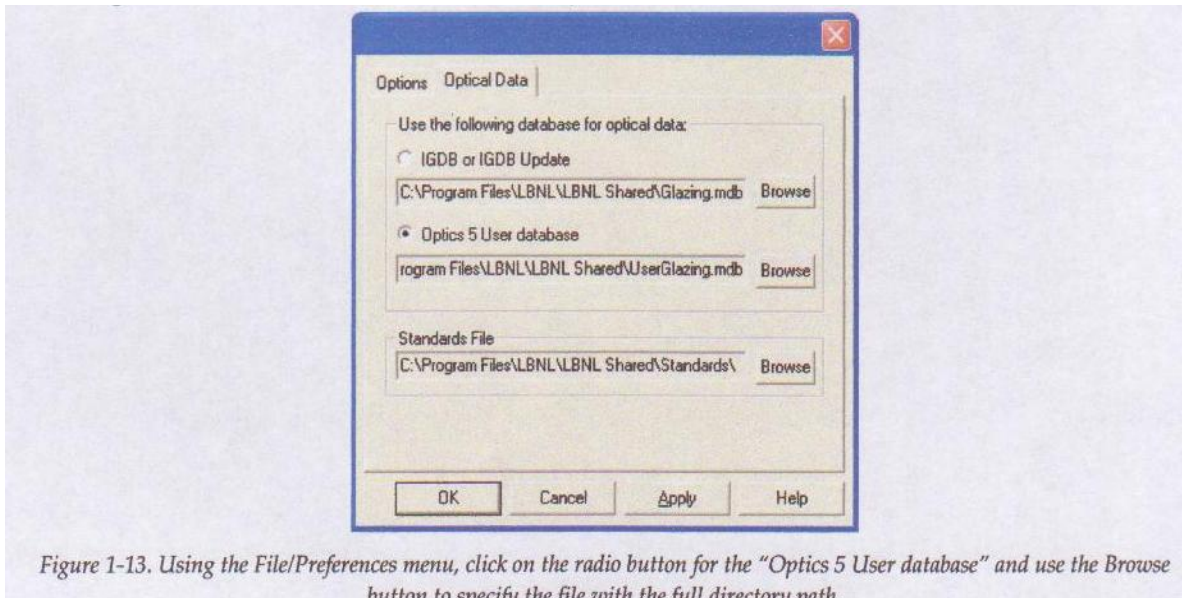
Options Optical Data

Use the following database for optical data:

IGDB or IGDB Update

C:\Program Files\LBNL\LBNL Shared\Glazing.mdb Browse

Optics 5 User database

rogram Files\LBNL\LBNL Shared\UserGlazing.mdb Browse

Standards File

C:\Program Files\LBNL\LBNL Shared\Standards\ Browse

OK Cancel Apply Help

Figure 1-13. Using the File/Preferences menu, click on the radio button for the "Optics 5 User database" and use the Browse button to specify the file with the full directory path.